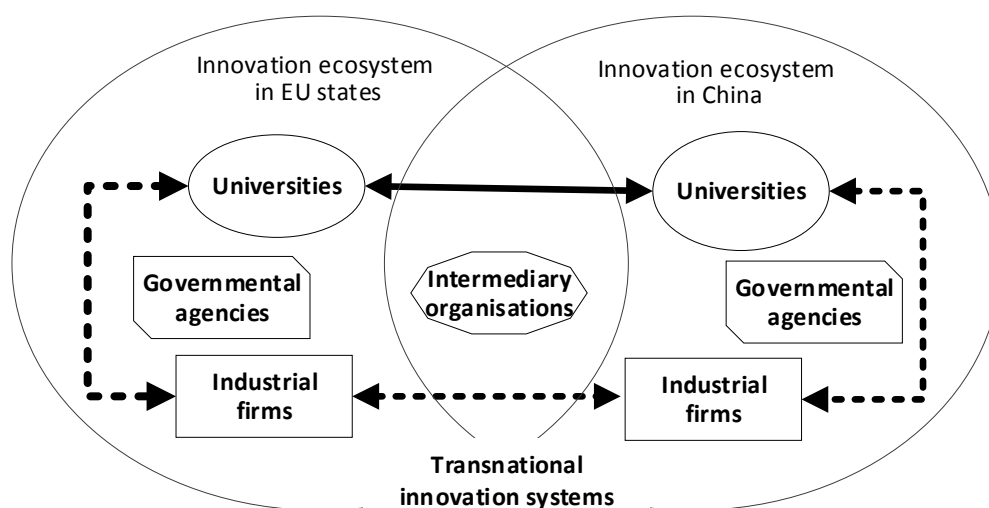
Innovation ecosystem in EU states

Innovation ecosystem in China

Universities

Universities

Governmental agencies

Intermediary organisations

Governmental agencies

Industrial firms

Industrial firms

Transnational innovation systems